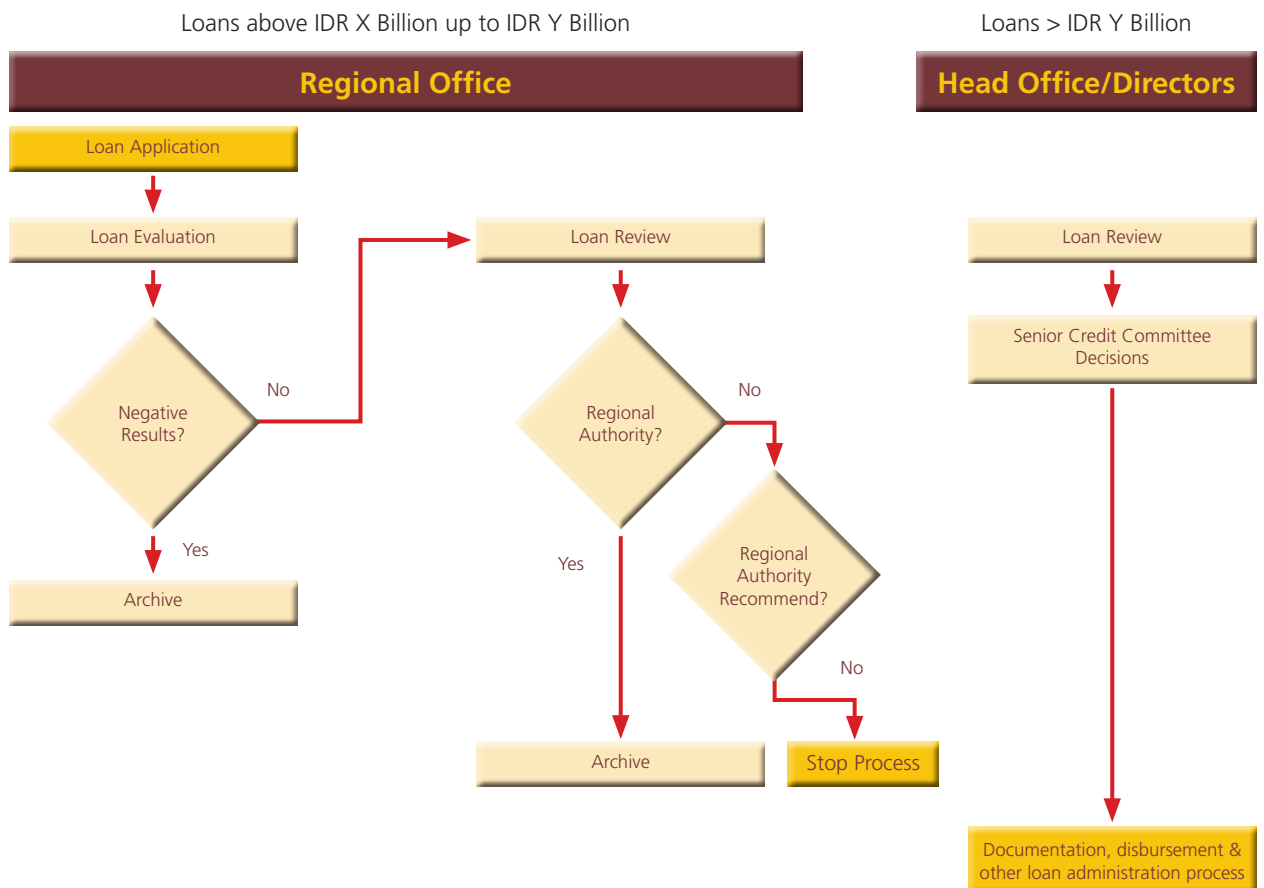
Loans above IDR X Billion up to IDR Y Billion

Loans > IDR Y Billion

Regional Office

Head Office/Directors

Loan Application

Loan Evaluation

Negative Results?

No

Yes

Archive

Loan Review

Regional Authority?

No

Yes

Regional Authority Recommend?

No

Archive

Stop Process

Loan Review

Senior Credit Committee Decisions

Documentation, disbursement & other loan administration process